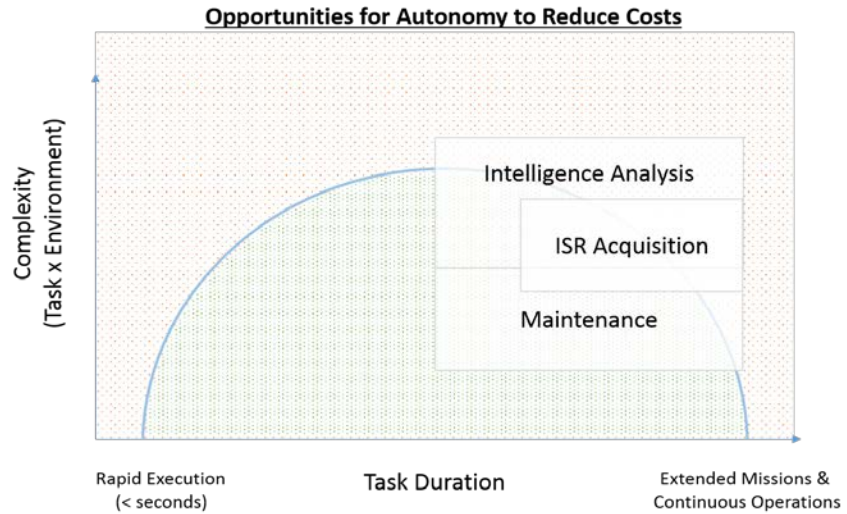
Opportunities for Autonomy to Reduce Costs

Complexity
(Task x Environment)

Intelligence Analysis

ISR Acquisition

Maintenance

Rapid Execution
(< seconds)

Task Duration

Extended Missions &
Continuous Operations